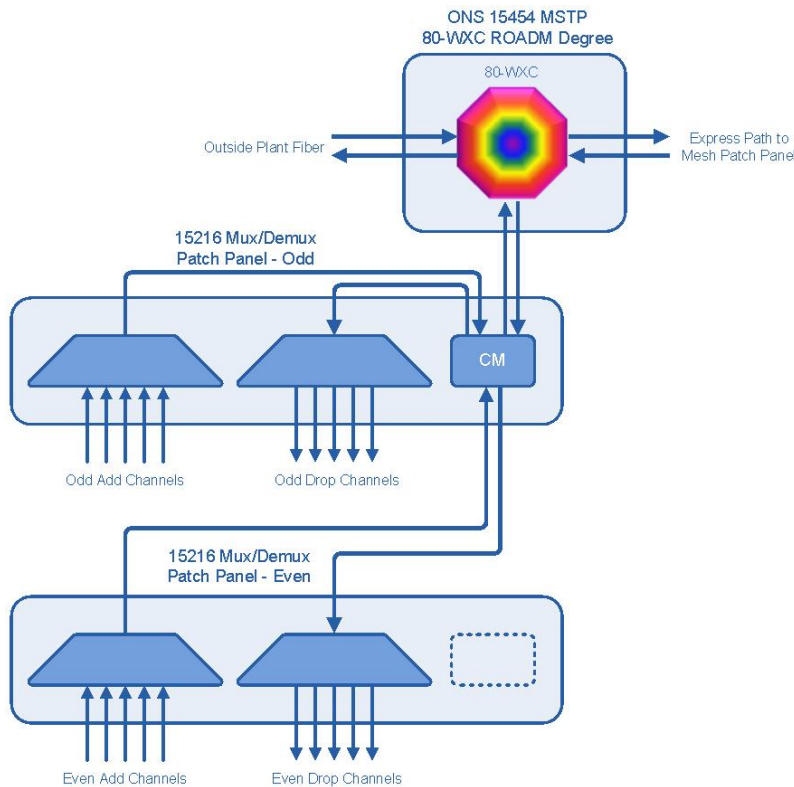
ONS 15454 MSTP
80-WXC ROADM Degree

80-WXC

Outside Plant Fiber

Express Path to
Mesh Patch Panel

15216 Mux/Demux
Patch Panel - Odd

CM

Odd Add Channels

Odd Drop Channels

15216 Mux/Demux
Patch Panel - Even

Even Add Channels

Even Drop Channels